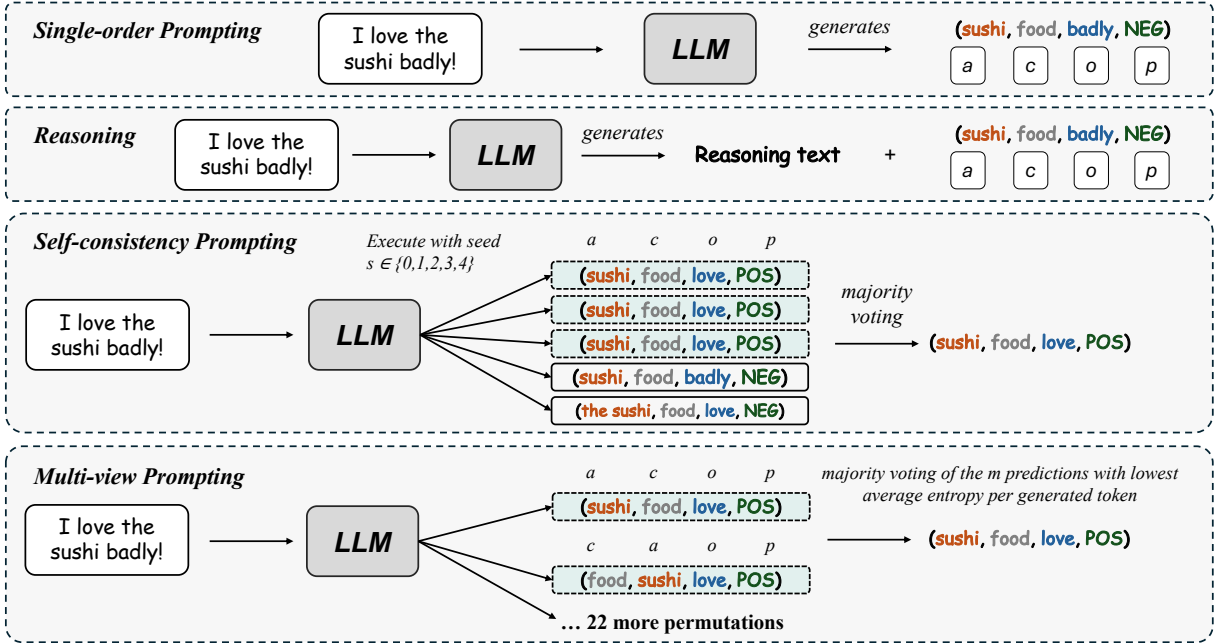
Single-order Prompting

I love the sushi badly!

LLM

generates

(sushi, food, badly, NEG)

a c o p

Reasoning

I love the sushi badly!

LLM

generates

Reasoning text +

(sushi, food, badly, NEG)

a c o p

Self-consistency Prompting

Execute with seed $s \in \{0,1,2,3,4\}$

a c o p

I love the sushi badly!

LLM

(sushi, food, love, POS)

(sushi, food, love, POS)

(sushi, food, love, POS)

(sushi, food, badly, NEG)

(the sushi, food, love, NEG)

majority voting

(sushi, food, love, POS)

Multi-view Prompting

a c o p

majority voting of the m predictions with lowest average entropy per generated token

I love the sushi badly!

LLM

(sushi, food, love, POS)

c a o p

(food, sushi, love, POS)

… 22 more permutations

(sushi, food, love, POS)